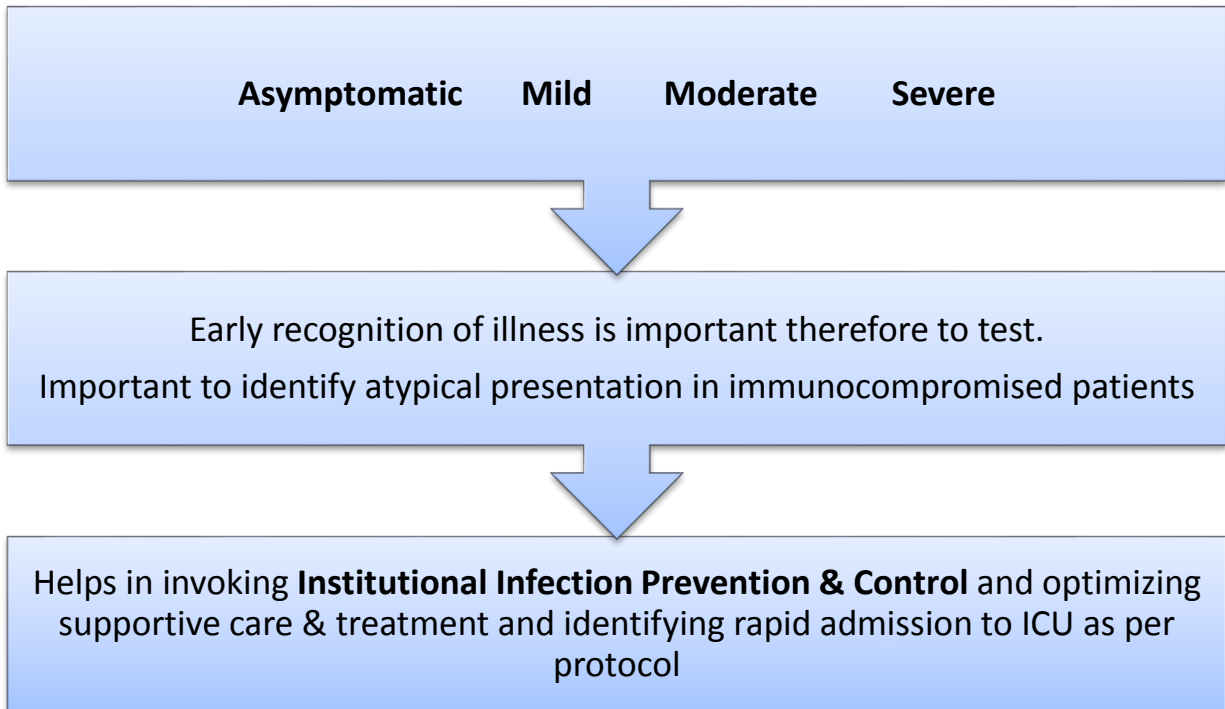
Asymptomatic Mild Moderate Severe

Early recognition of illness is important therefore to test.

Important to identify atypical presentation in immunocompromised patients

Helps in invoking **Institutional Infection Prevention & Control** and optimizing supportive care & treatment and identifying rapid admission to ICU as per protocol